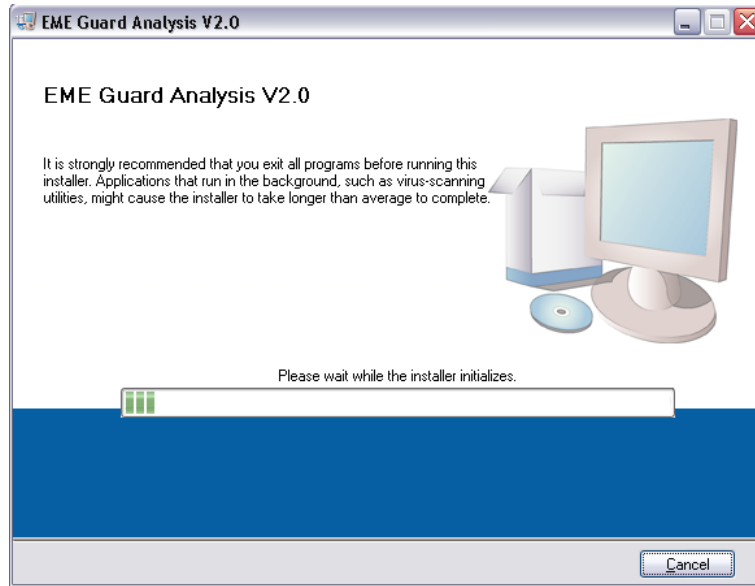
EME Guard Analysis V2.0

EME Guard Analysis V2.0

It is strongly recommended that you exit all programs before running this installer. Applications that run in the background, such as virus-scanning utilities, might cause the installer to take longer than average to complete.

Please wait while the installer initializes.

Cancel